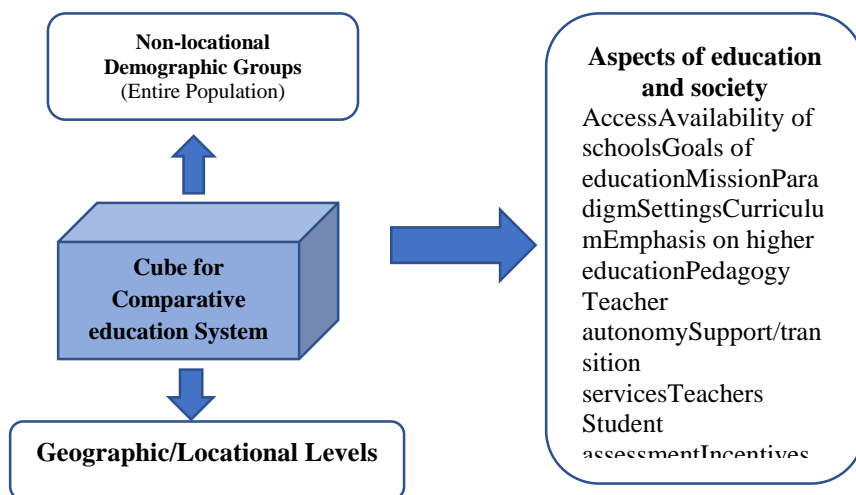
Non-locational Demographic Groups (Entire Population)

Cube for Comparative education System

Geographic/Locational Levels

Aspects of education and society

AccessAvailability of schoolsGoals of educationMissionParadigmSettingsCurriculumEmphasis on higher educationPedagogy Teacher autonomySupport/transition servicesTeachers Student assessmentIncentives